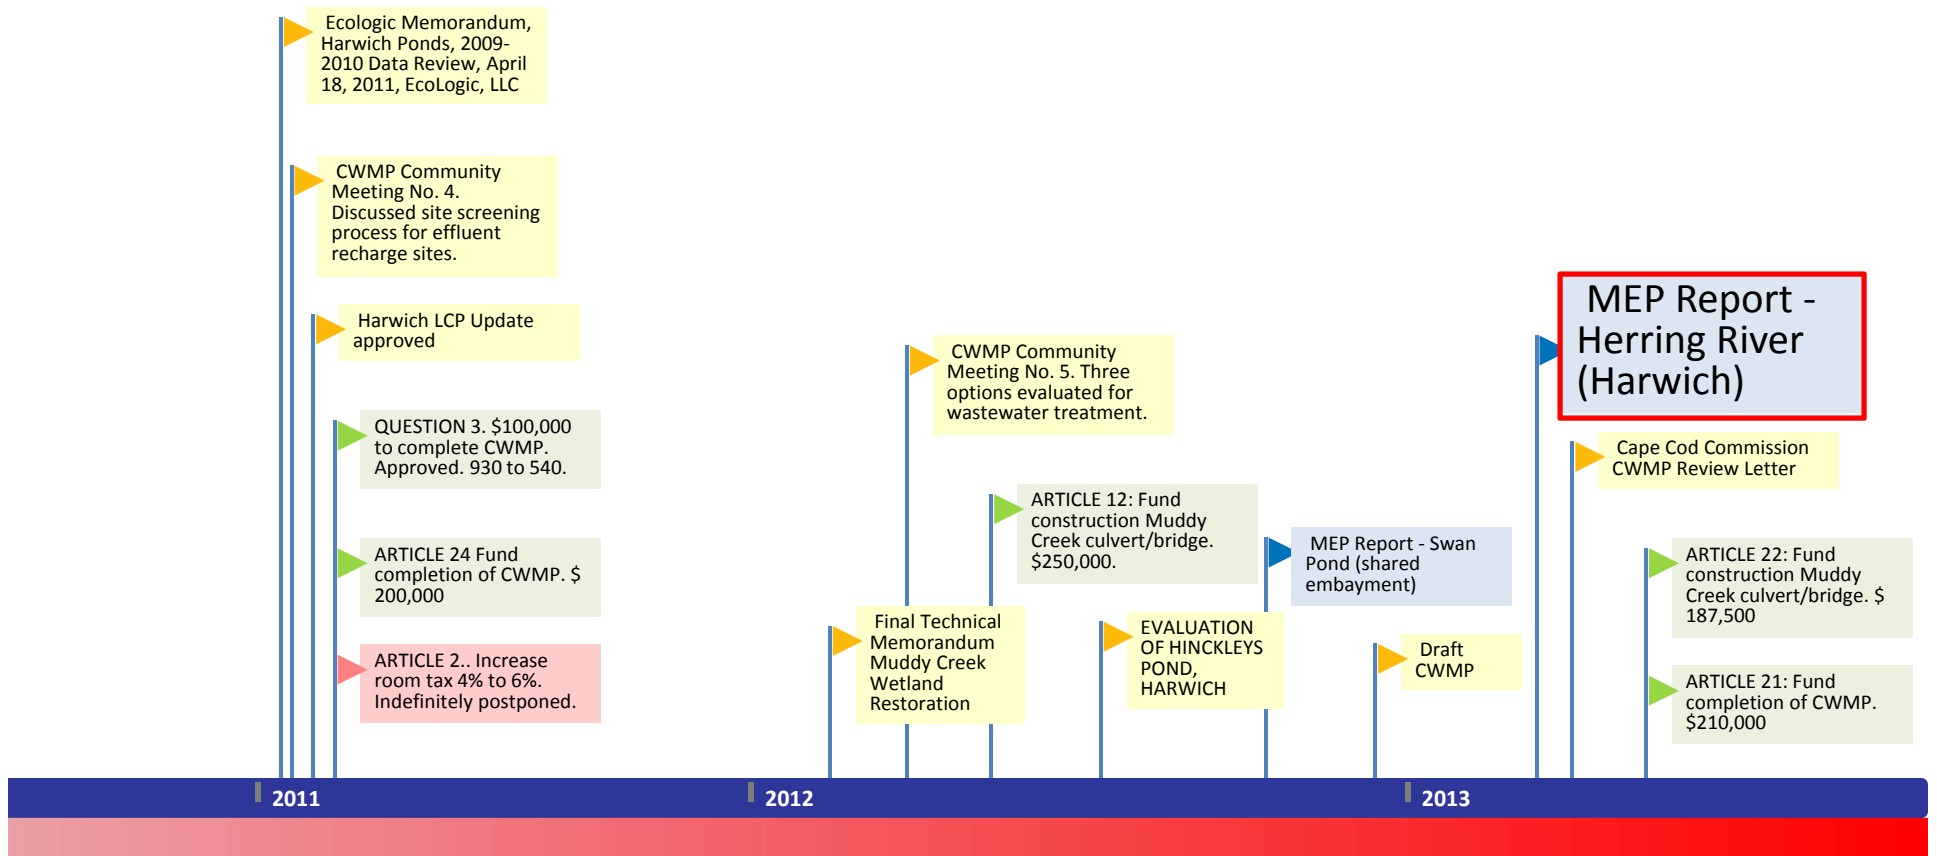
Ecologic Memorandum, Harwich Ponds, 2009-2010 Data Review, April 18, 2011, EcoLogic, LLC

CWMP Community Meeting No. 4. Discussed site screening process for effluent recharge sites.

Harwich LCP Update approved

QUESTION 3. $100,000 to complete CWMP. Approved. 930 to 540.

ARTICLE 24 Fund completion of CWMP. $ 200,000

ARTICLE 2.. Increase room tax 4% to 6%. Indefinitely postponed.

CWMP Community Meeting No. 5. Three options evaluated for wastewater treatment.

Final Technical Memorandum Muddy Creek Wetland Restoration

ARTICLE 12: Fund construction Muddy Creek culvert/bridge. $250,000.

EVALUATION OF HINCKLEYS POND, HARWICH

MEP Report - Swan Pond (shared embayment)

Draft CWMP

MEP Report - Herring River (Harwich)

Cape Cod Commission CWMP Review Letter

ARTICLE 22: Fund construction Muddy Creek culvert/bridge. $ 187,500

ARTICLE 21: Fund completion of CWMP. $210,000

2011

2012

2013